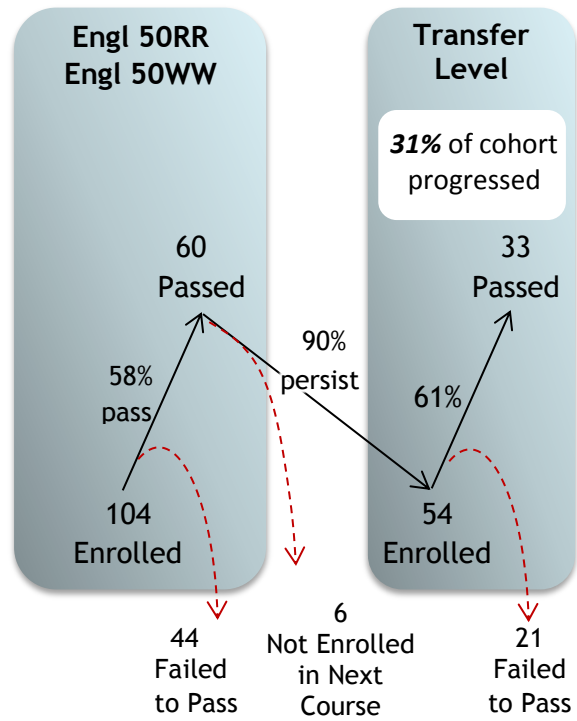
Engl 50RR
Engl 50WW

Transfer Level

***31%*** of cohort progressed

60
Passed

58%
pass

104
Enrolled

90%
persist

61%

33
Passed

54
Enrolled

44
Failed to Pass

6
Not Enrolled in Next Course

21
Failed to Pass